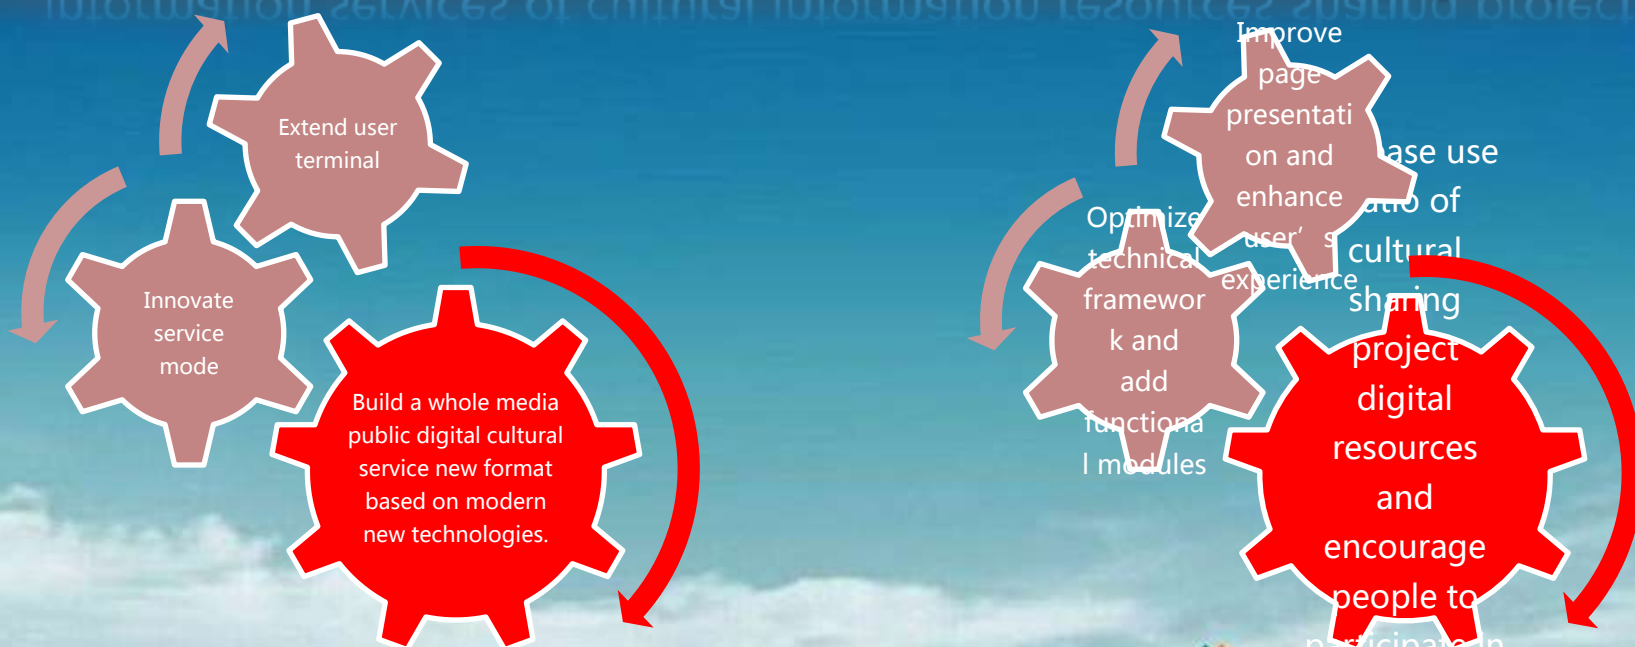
information services of cultural information resources sharing project

Extend user terminal

Innovate service mode

Build a whole media public digital cultural service new format based on modern new technologies.

Improve page presentati on and enhance user' s experience

Optimize technical framewor k and add functiona l modules

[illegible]ase use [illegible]atio of cultural sharing project digital resources and encourage people to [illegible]